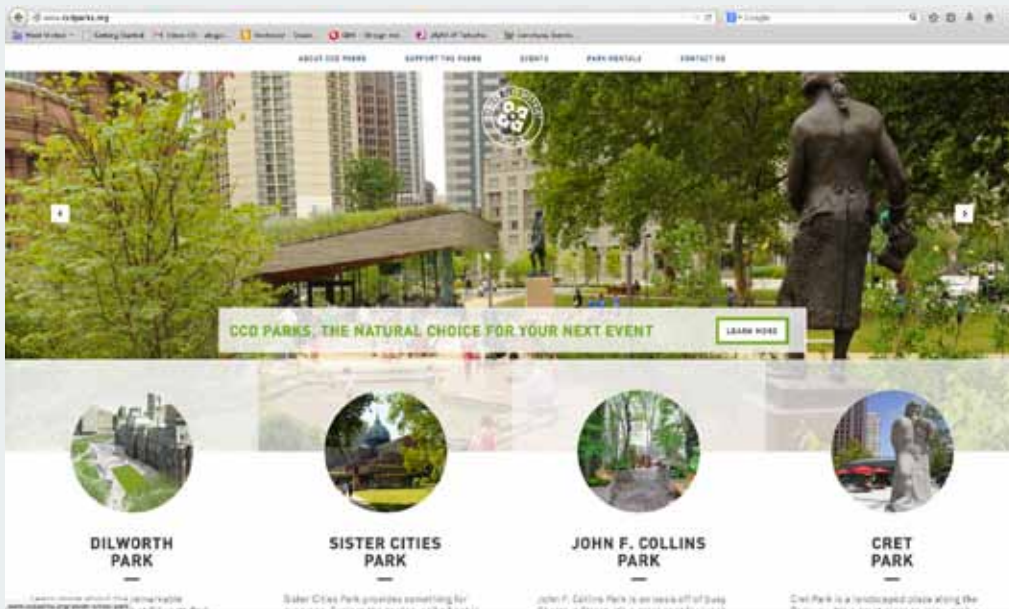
www.ccdparks.org

Google

Most Visited  Getting Started

ABOUT CCD PARKS  SUPPORT THE PARKS  EVENTS  PARK RENTALS  CONTACT US

CCD PARKS, THE NATURAL CHOICE FOR YOUR NEXT EVENT

LEARN MORE

DILWORTH PARK

SISTER CITIES PARK

JOHN F. COLLINS PARK

CRET PARK

Learn more about the remarkable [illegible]

Sister Cities Park provides something for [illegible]

John F. Collins Park is an oasis off of busy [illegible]

Cret Park is a landscaped plaza along the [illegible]